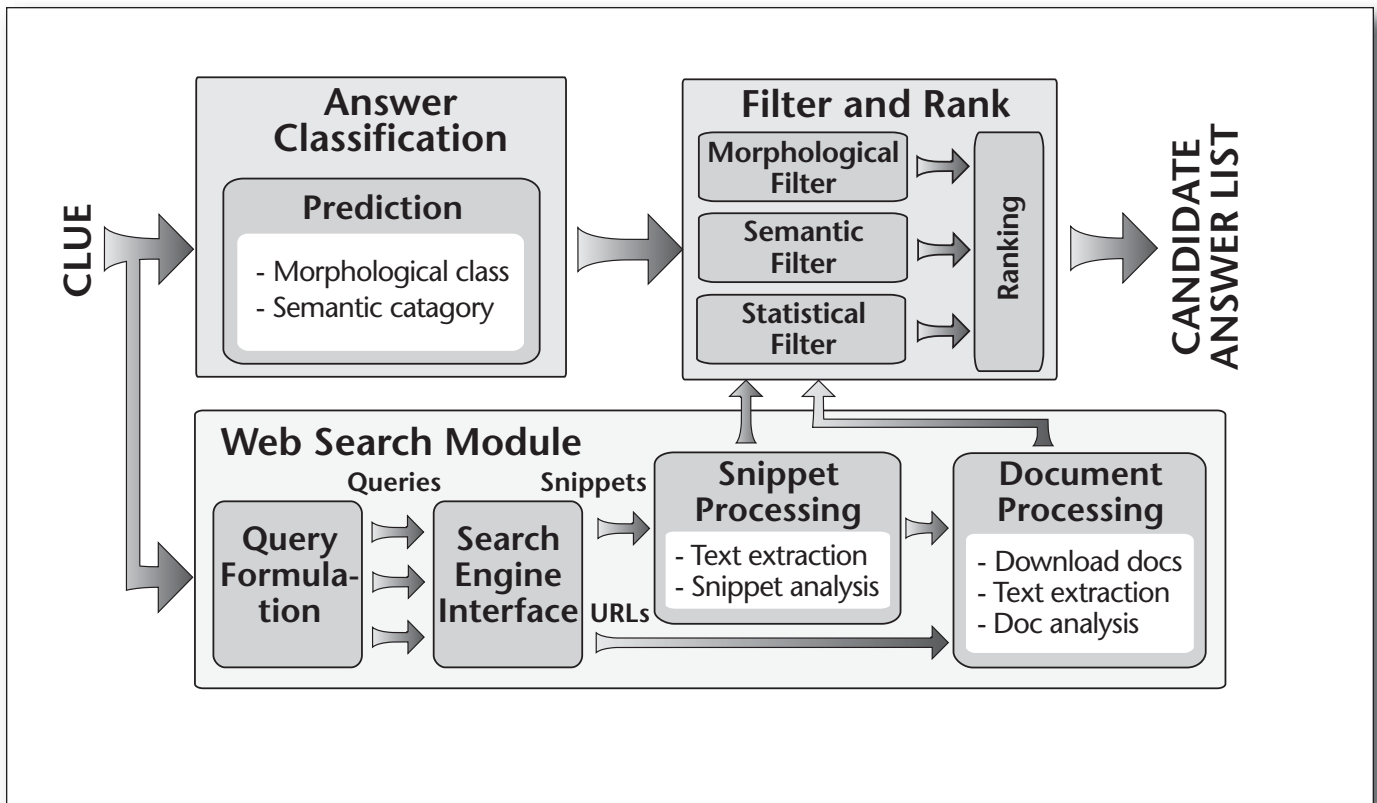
CLUE

Answer Classification

Prediction

- Morphological class
- Semantic catagory

Filter and Rank

Morphological Filter

Semantic Filter

Statistical Filter

Ranking

CANDIDATE ANSWER LIST

Web Search Module

Queries

Snippets

Query Formulation

Search Engine Interface

URLs

Snippet Processing

- Text extraction
- Snippet analysis

Document Processing

- Download docs
- Text extraction
- Doc analysis